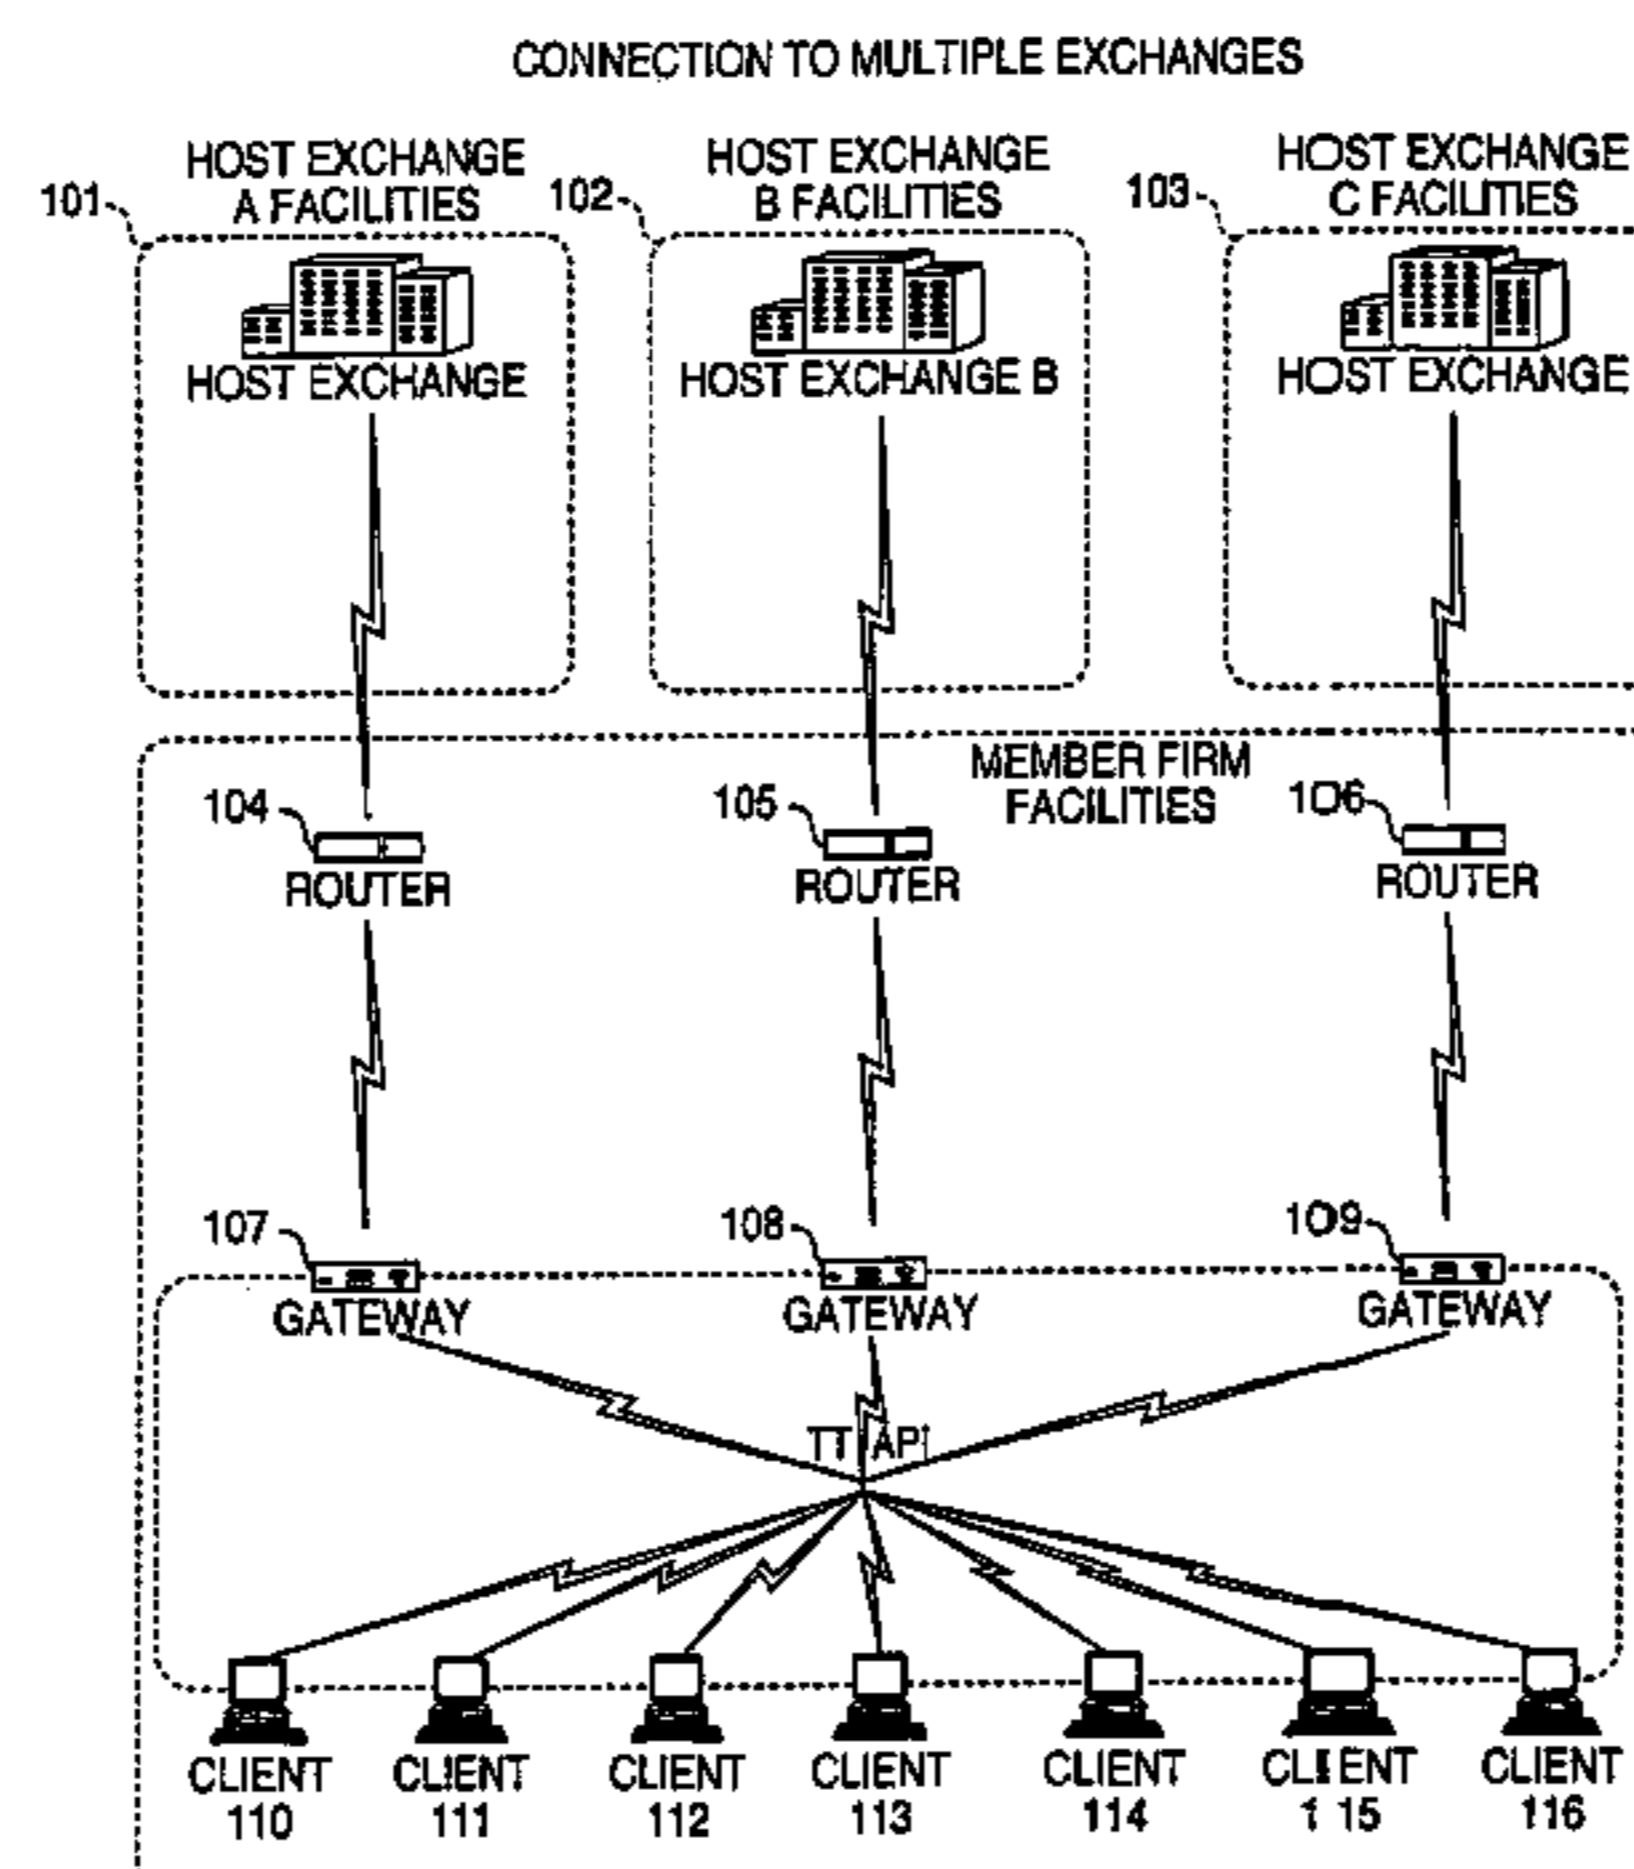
CONNECTION TO MULTIPLE EXCHANGES

101
HOST EXCHANGE A FACILITIES
HOST EXCHANGE

102
HOST EXCHANGE B FACILITIES
HOST EXCHANGE B

103
HOST EXCHANGE C FACILITIES
HOST EXCHANGE

MEMBER FIRM FACILITIES

104
ROUTER

105
ROUTER

106
ROUTER

107
GATEWAY

108
GATEWAY

109
GATEWAY

TT API

CLIENT 110
CLIENT 111
CLIENT 112
CLIENT 113
CLIENT 114
CLI ENT 1 15
CLIENT 116